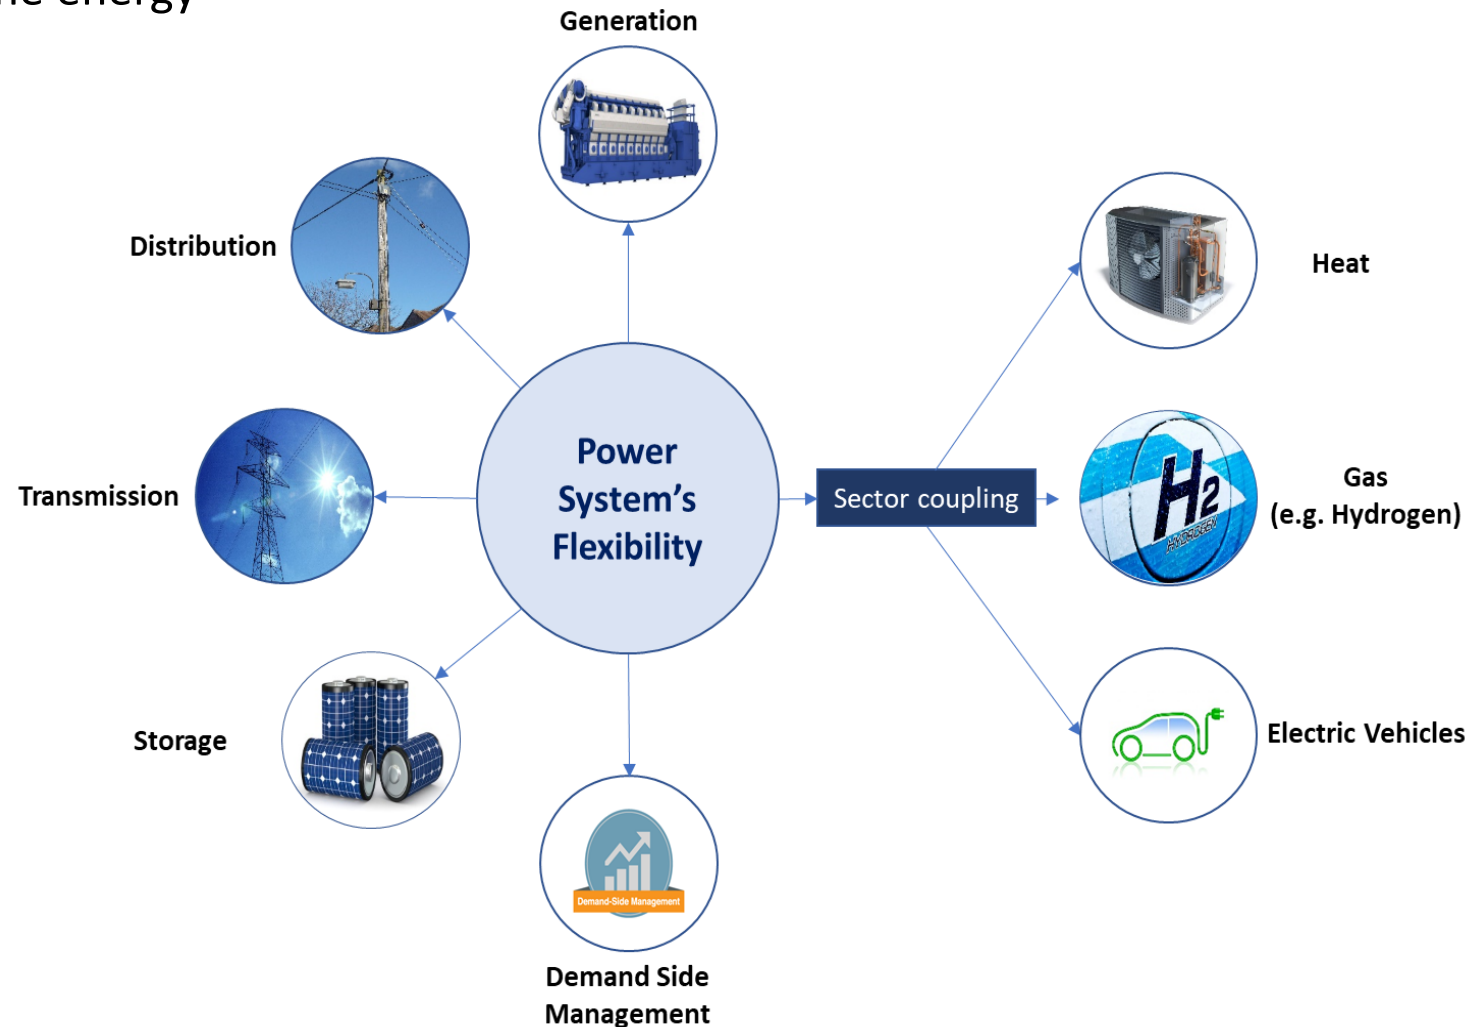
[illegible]

Generation

Distribution

Heat

Transmission

Power System's Flexibility

Sector coupling

$H_2$

HYDROGEN

Gas (e.g. Hydrogen)

Storage

Electric Vehicles

Demand-Side Management

Demand Side Management